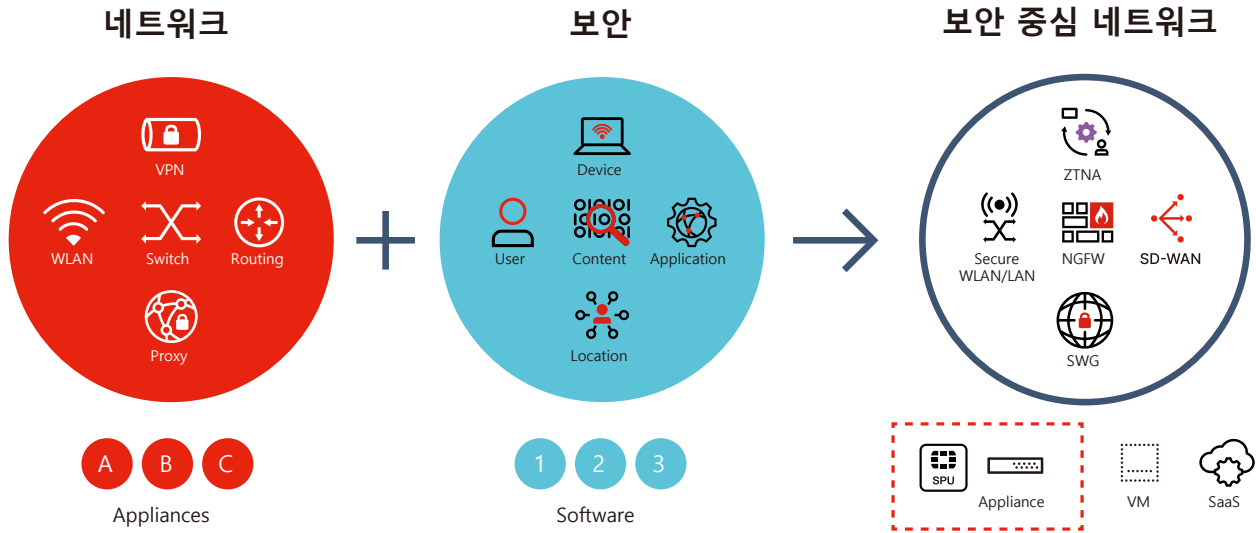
네트워크

VPN

WLAN

Switch

Routing

Proxy

A B C

Appliances

보안

Device

User

Content

Application

Location

1 2 3

Software

보안 중심 네트워크

ZTNA

Secure WLAN/LAN

NGFW

SD-WAN

SWG

SPU

Appliance

VM

SaaS